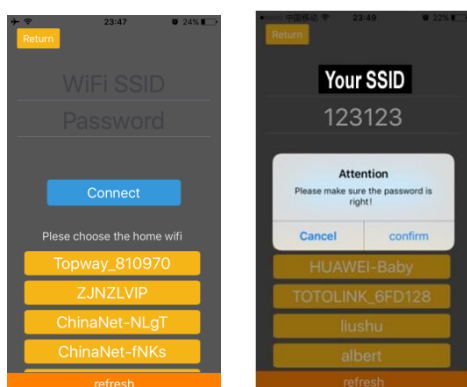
23:47
24%
Return
WiFi SSID
Password
Connect
Plese choose the home wifi
Topway_810970
ZJNZLVIP
ChinaNet-NLgT
ChinaNet-fNKs
refresh

中国移动
23:49
22%
Return
Your SSID
123123
Attention
Please make sure the password is right!
Cancel
confirm
HUAWEI-Baby
TOTOLINK_6FD128
liushu
albert
refresh